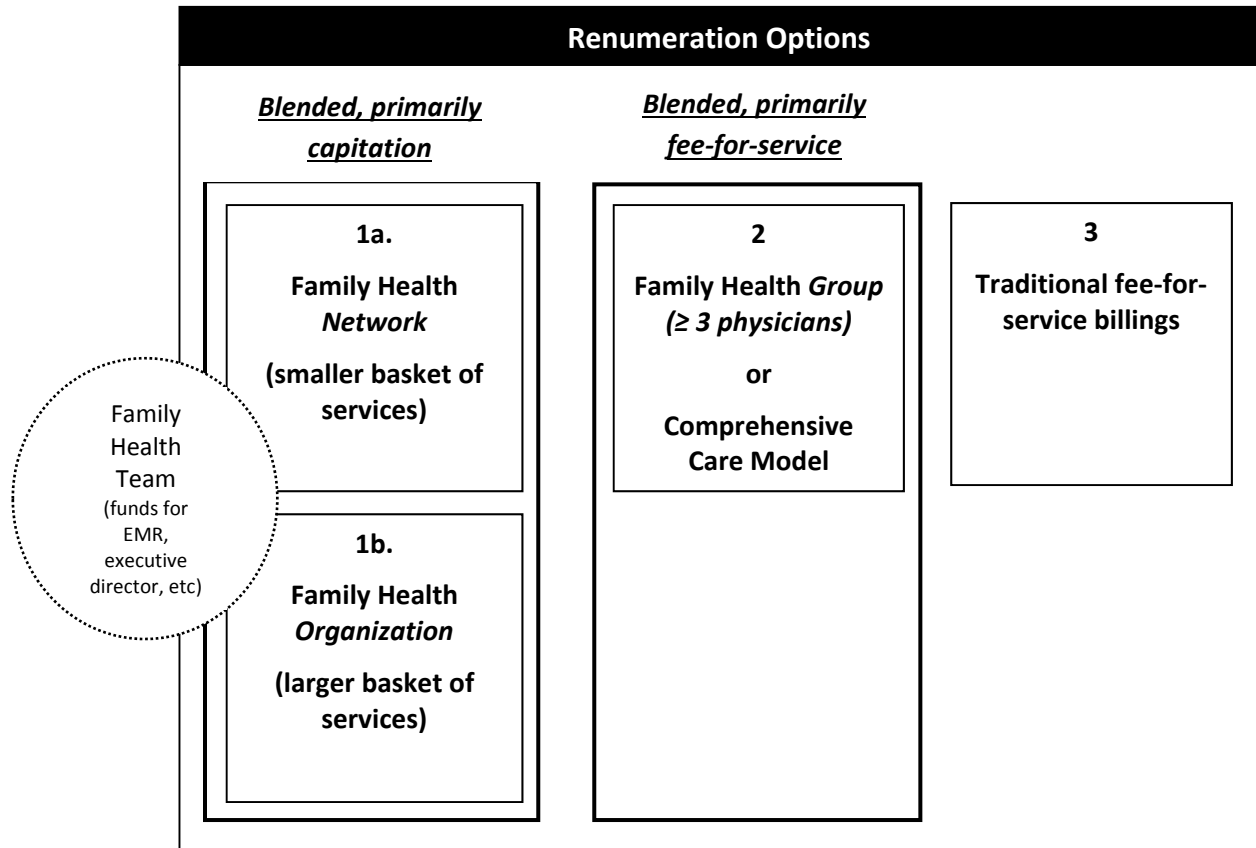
Renumeration Options

Blended, primarily capitation

Blended, primarily fee-for-service

1a.

Family Health Network

(smaller basket of services)

1b.

Family Health Organization

(larger basket of services)

Family Health Team (funds for EMR, executive director, etc)

2

Family Health Group (≥ 3 physicians)

or

Comprehensive Care Model

3

Traditional fee-for-service billings